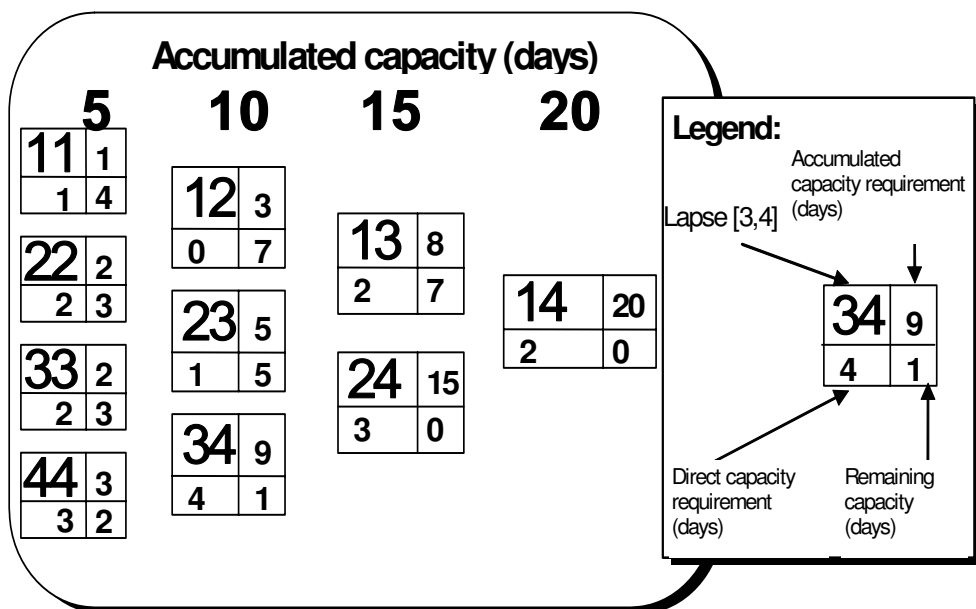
Accumulated capacity (days)

5 10 15 20

| 11 | 1 |
|---|---|
| 1 | 4 |

| 22 | 2 |
|---|---|
| 2 | 3 |

| 33 | 2 |
|---|---|
| 2 | 3 |

| 44 | 3 |
|---|---|
| 3 | 2 |

| 12 | 3 |
|---|---|
| 0 | 7 |

| 23 | 5 |
|---|---|
| 1 | 5 |

| 34 | 9 |
|---|---|
| 4 | 1 |

| 13 | 8 |
|---|---|
| 2 | 7 |

| 24 | 15 |
|---|---|
| 3 | 0 |

| 14 | 20 |
|---|---|
| 2 | 0 |

Legend:

Accumulated capacity requirement (days)

Lapse [3,4]

| 34 | 9 |
|---|---|
| 4 | 1 |

Direct capacity requirement (days)

Remaining capacity (days)